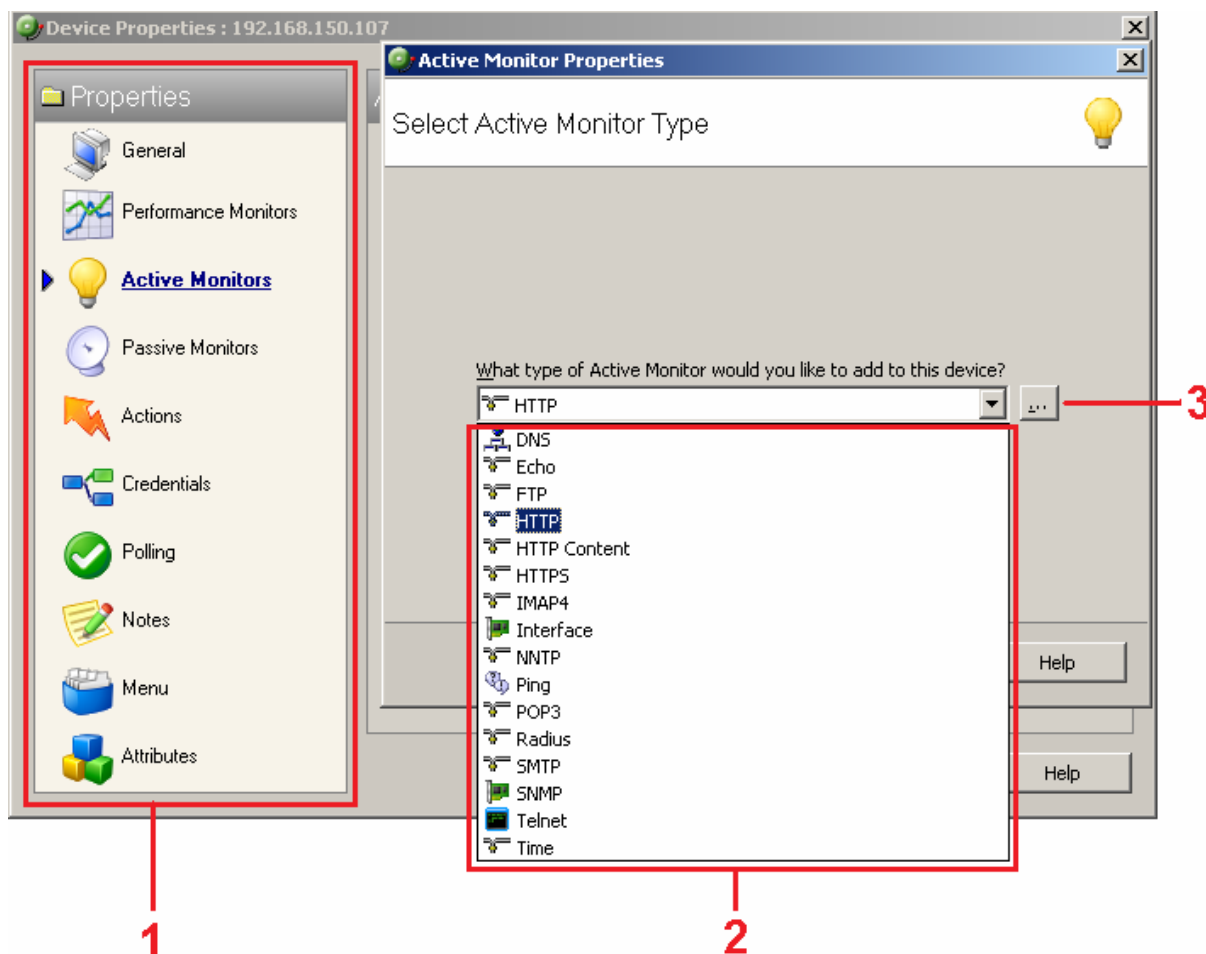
Device Properties : 192.168.150.107

Properties

General

Performance Monitors

Active Monitors

Passive Monitors

Actions

Credentials

Polling

Notes

Menu

Attributes

Active Monitor Properties

Select Active Monitor Type

What type of Active Monitor would you like to add to this device?

HTTP

...

DNS
Echo
FTP
HTTP
HTTP Content
HTTPS
IMAP4
Interface
NNTP
Ping
POP3
Radius
SMTP
SNMP
Telnet
Time

Help

Help

1

2

3